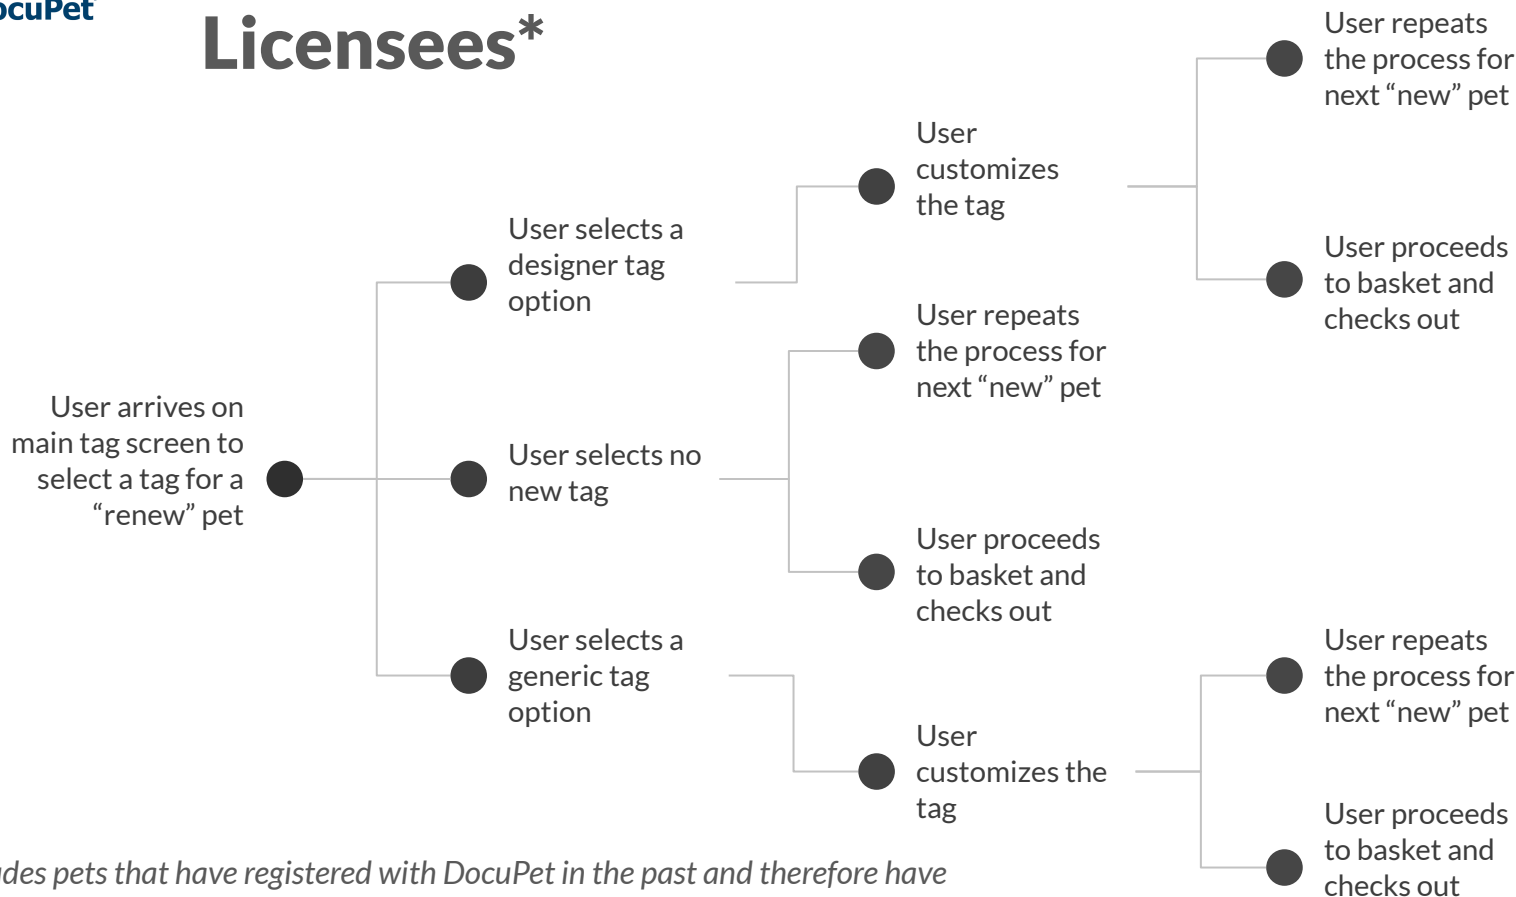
ocuPet

Licensees*

User arrives on main tag screen to select a tag for a "renew" pet

User selects a designer tag option

User customizes the tag

User repeats the process for next "new" pet

User proceeds to basket and checks out

User selects no new tag

User repeats the process for next "new" pet

User proceeds to basket and checks out

User selects a generic tag option

User customizes the tag

User repeats the process for next "new" pet

User proceeds to basket and checks out

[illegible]udes pets that have registered with DocuPet in the past and therefore have